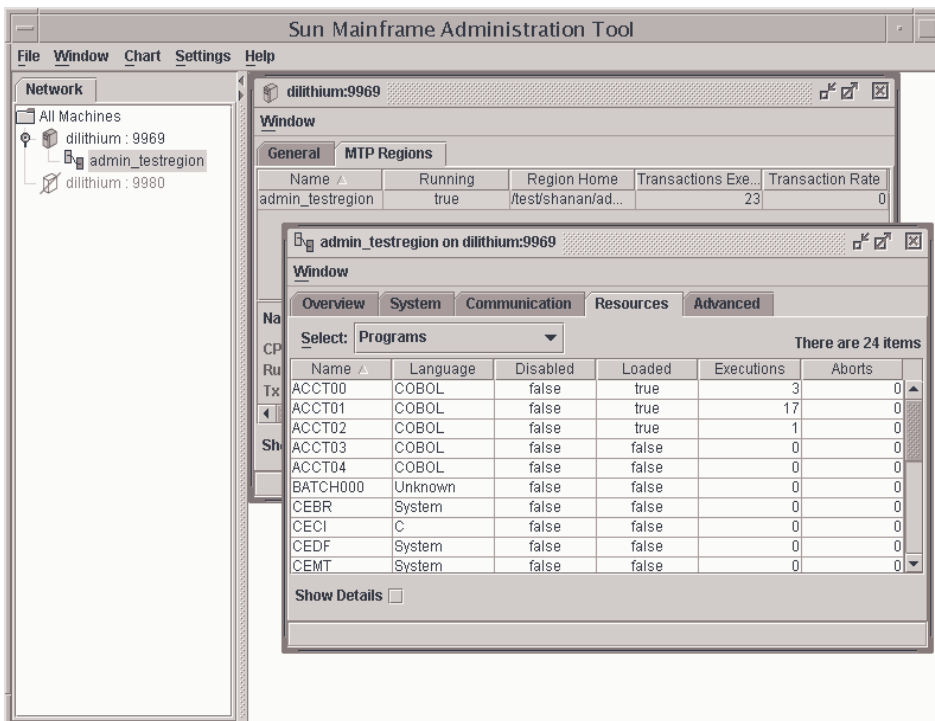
Sun Mainframe Administration Tool

File Window Chart Settings Help

Network

All Machines
dilithium : 9969
admin_testregion
dilithium : 9980

dilithium:9969

Window

General MTP Regions

| Name | Running | Region Home | Transactions Exe... | Transaction Rate |
|---|---|---|---|---|
| admin_testregion | true | /test/shanan/ad... | 23 | 0 |

Na
CP
Ru
Tx
Sh

admin_testregion on dilithium:9969

Window

Overview System Communication Resources Advanced

Select: Programs

There are 24 items

| Name | Language | Disabled | Loaded | Executions | Aborts |
|---|---|---|---|---|---|
| ACCT00 | COBOL | false | true | 3 | 0 |
| ACCT01 | COBOL | false | true | 17 | 0 |
| ACCT02 | COBOL | false | true | 1 | 0 |
| ACCT03 | COBOL | false | false | 0 | 0 |
| ACCT04 | COBOL | false | false | 0 | 0 |
| BATCH000 | Unknown | false | false | 0 | 0 |
| CEBR | System | false | false | 0 | 0 |
| CECI | C | false | false | 0 | 0 |
| CEDF | System | false | false | 0 | 0 |
| CEMT | System | false | false | 0 | 0 |

Show Details